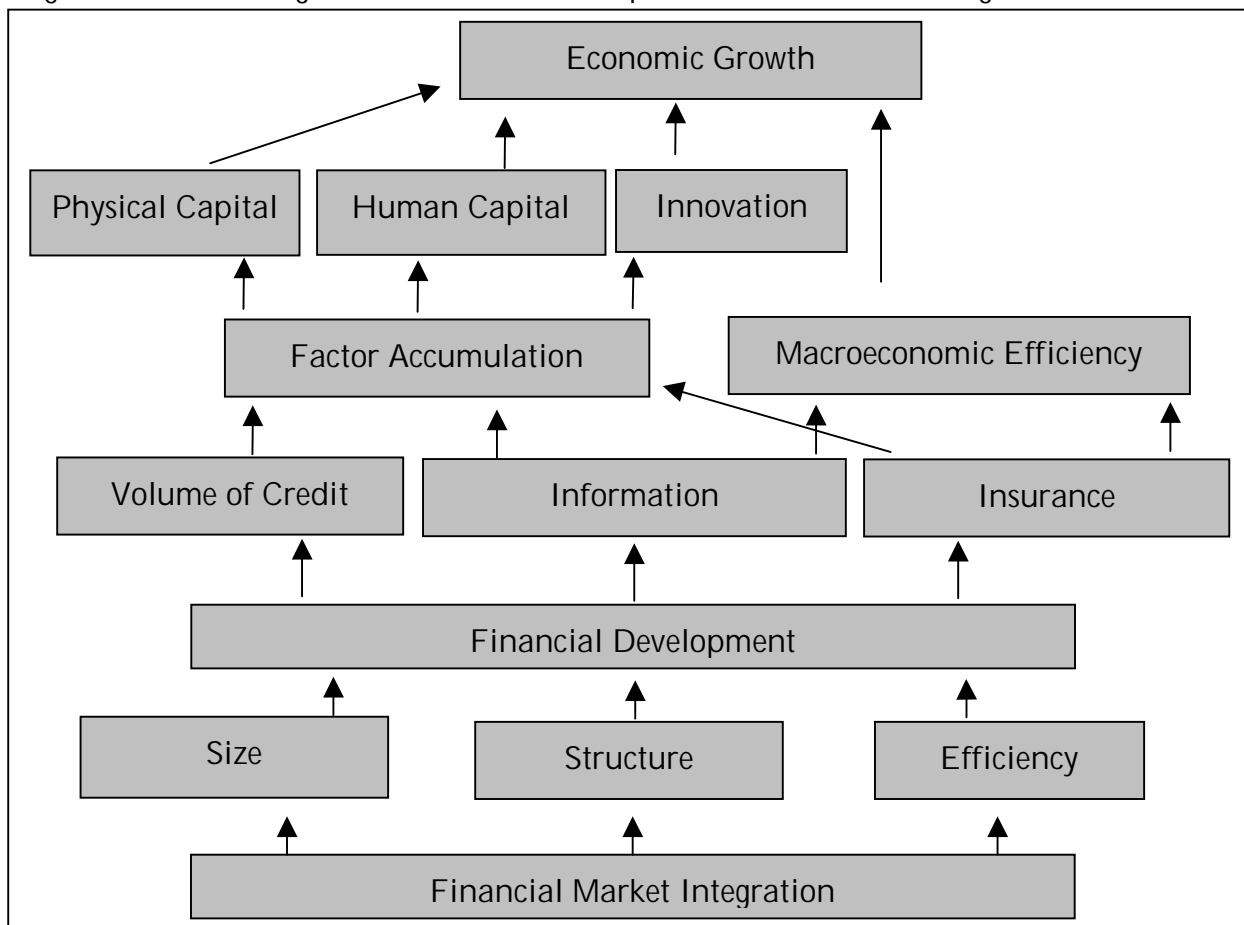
Economic Growth

Physical Capital

Human Capital

Innovation

Factor Accumulation

Macroeconomic Efficiency

Volume of Credit

Information

Insurance

Financial Development

Size

Structure

Efficiency

Financial Market Integration